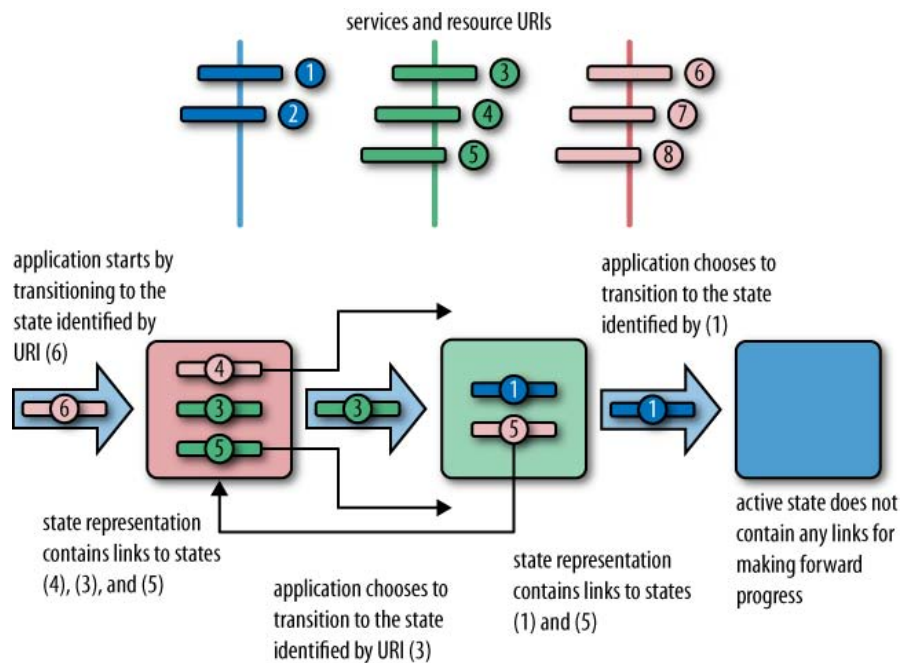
services and resource URIs

1
2
3
4
5
6
7
8

application starts by transitioning to the state identified by URI (6)

6

4
3
5

3

1
5

1

application chooses to transition to the state identified by (1)

state representation contains links to states (4), (3), and (5)

application chooses to transition to the state identified by URI (3)

state representation contains links to states (1) and (5)

active state does not contain any links for making forward progress